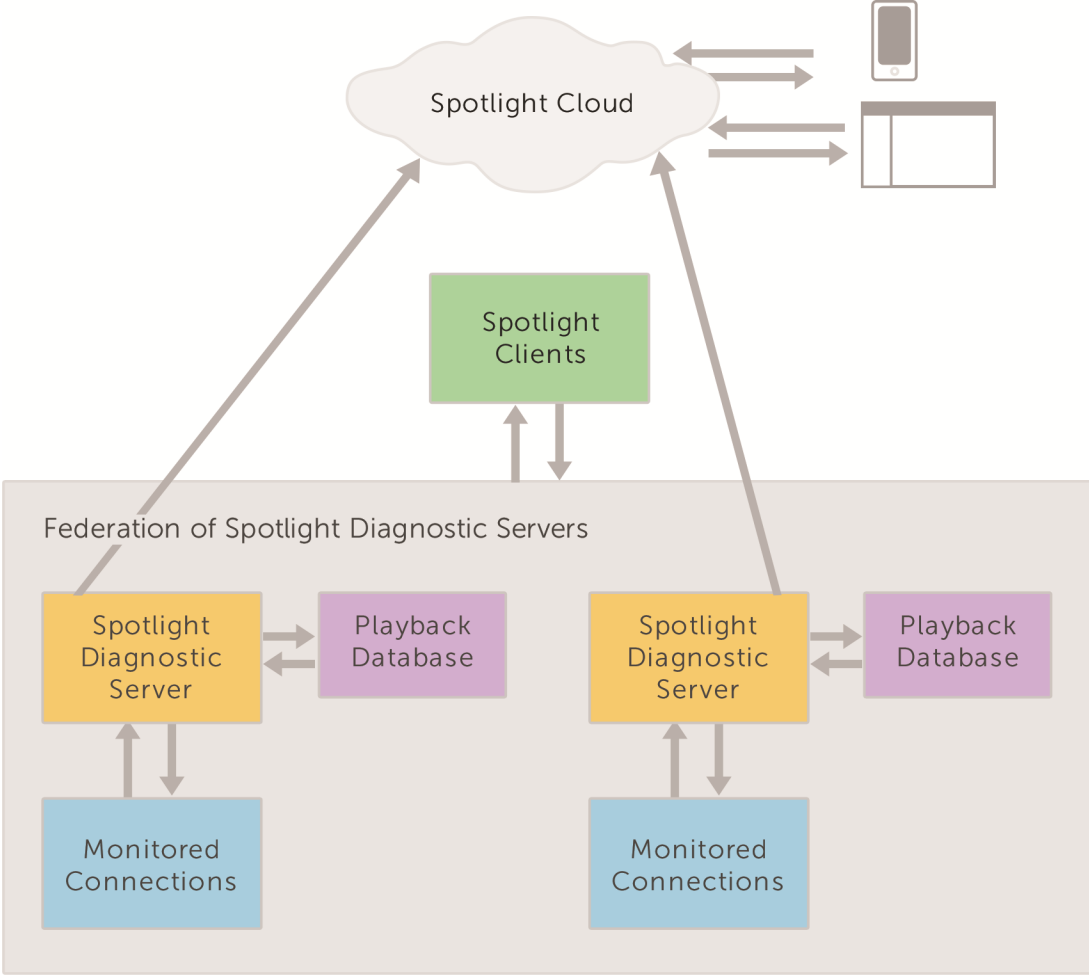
Spotlight Cloud

Spotlight Clients

Federation of Spotlight Diagnostic Servers

Spotlight Diagnostic Server

Playback Database

Monitored Connections

Spotlight Diagnostic Server

Playback Database

Monitored Connections